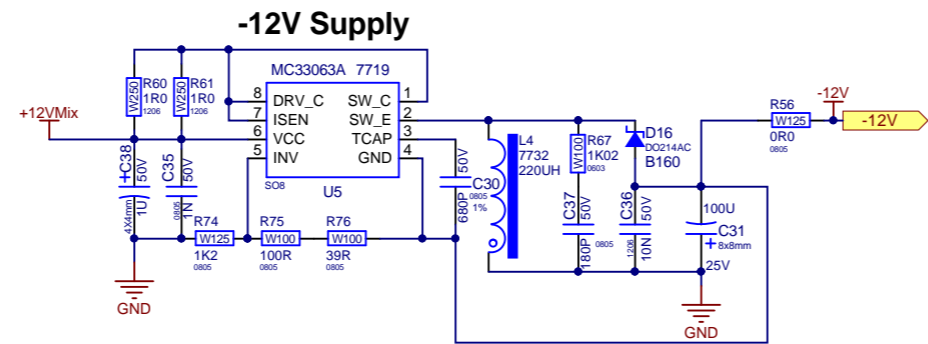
-12V Supply

MC33063A 7719

R60 W250 1R0 1206
R61 W250 1R0 1206

+12VMix

8 DRV_C
7 ISEN
6 VCC
5 INV
SW_C 1
SW_E 2
TCAP 3
GND 4
SO8
U5

C38 50V 1U 4X4mm
C35 50V 1N 0805

R74 W125 1K2 0805
R75 W100 100R 0805
R76 W100 39R 0805

GND

50V C30 0805 1% 680P

L4 7732 220UH

R67 W100 1K02 0603

D16 DO214AC B160

C37 50V 180P 0805
C36 50V 10N 1206

100U C31 8x8mm 25V

R56 W125 0R0 0805

-12V
-12V

GND